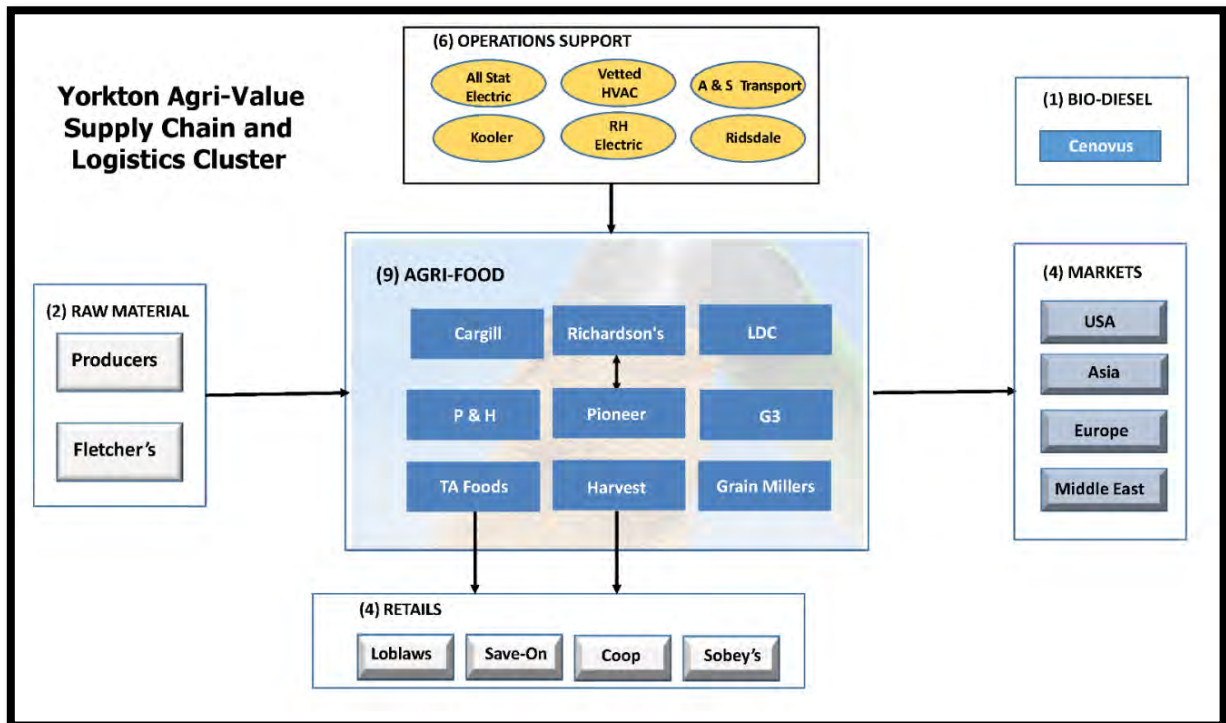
Yorkton Agri-Value Supply Chain and Logistics Cluster

(6) OPERATIONS SUPPORT

All Stat Electric

Vetted HVAC

A & S Transport

Kooler

RH Electric

Ridsdale

(1) BIO-DIESEL

Cenovus

(2) RAW MATERIAL

Producers

Fletcher's

(9) AGRI-FOOD

Cargill

Richardson's

LDC

P & H

Pioneer

G3

TA Foods

Harvest

Grain Millers

(4) MARKETS

USA

Asia

Europe

Middle East

(4) RETAILS

Loblaws

Save-On

Coop

Sobey's